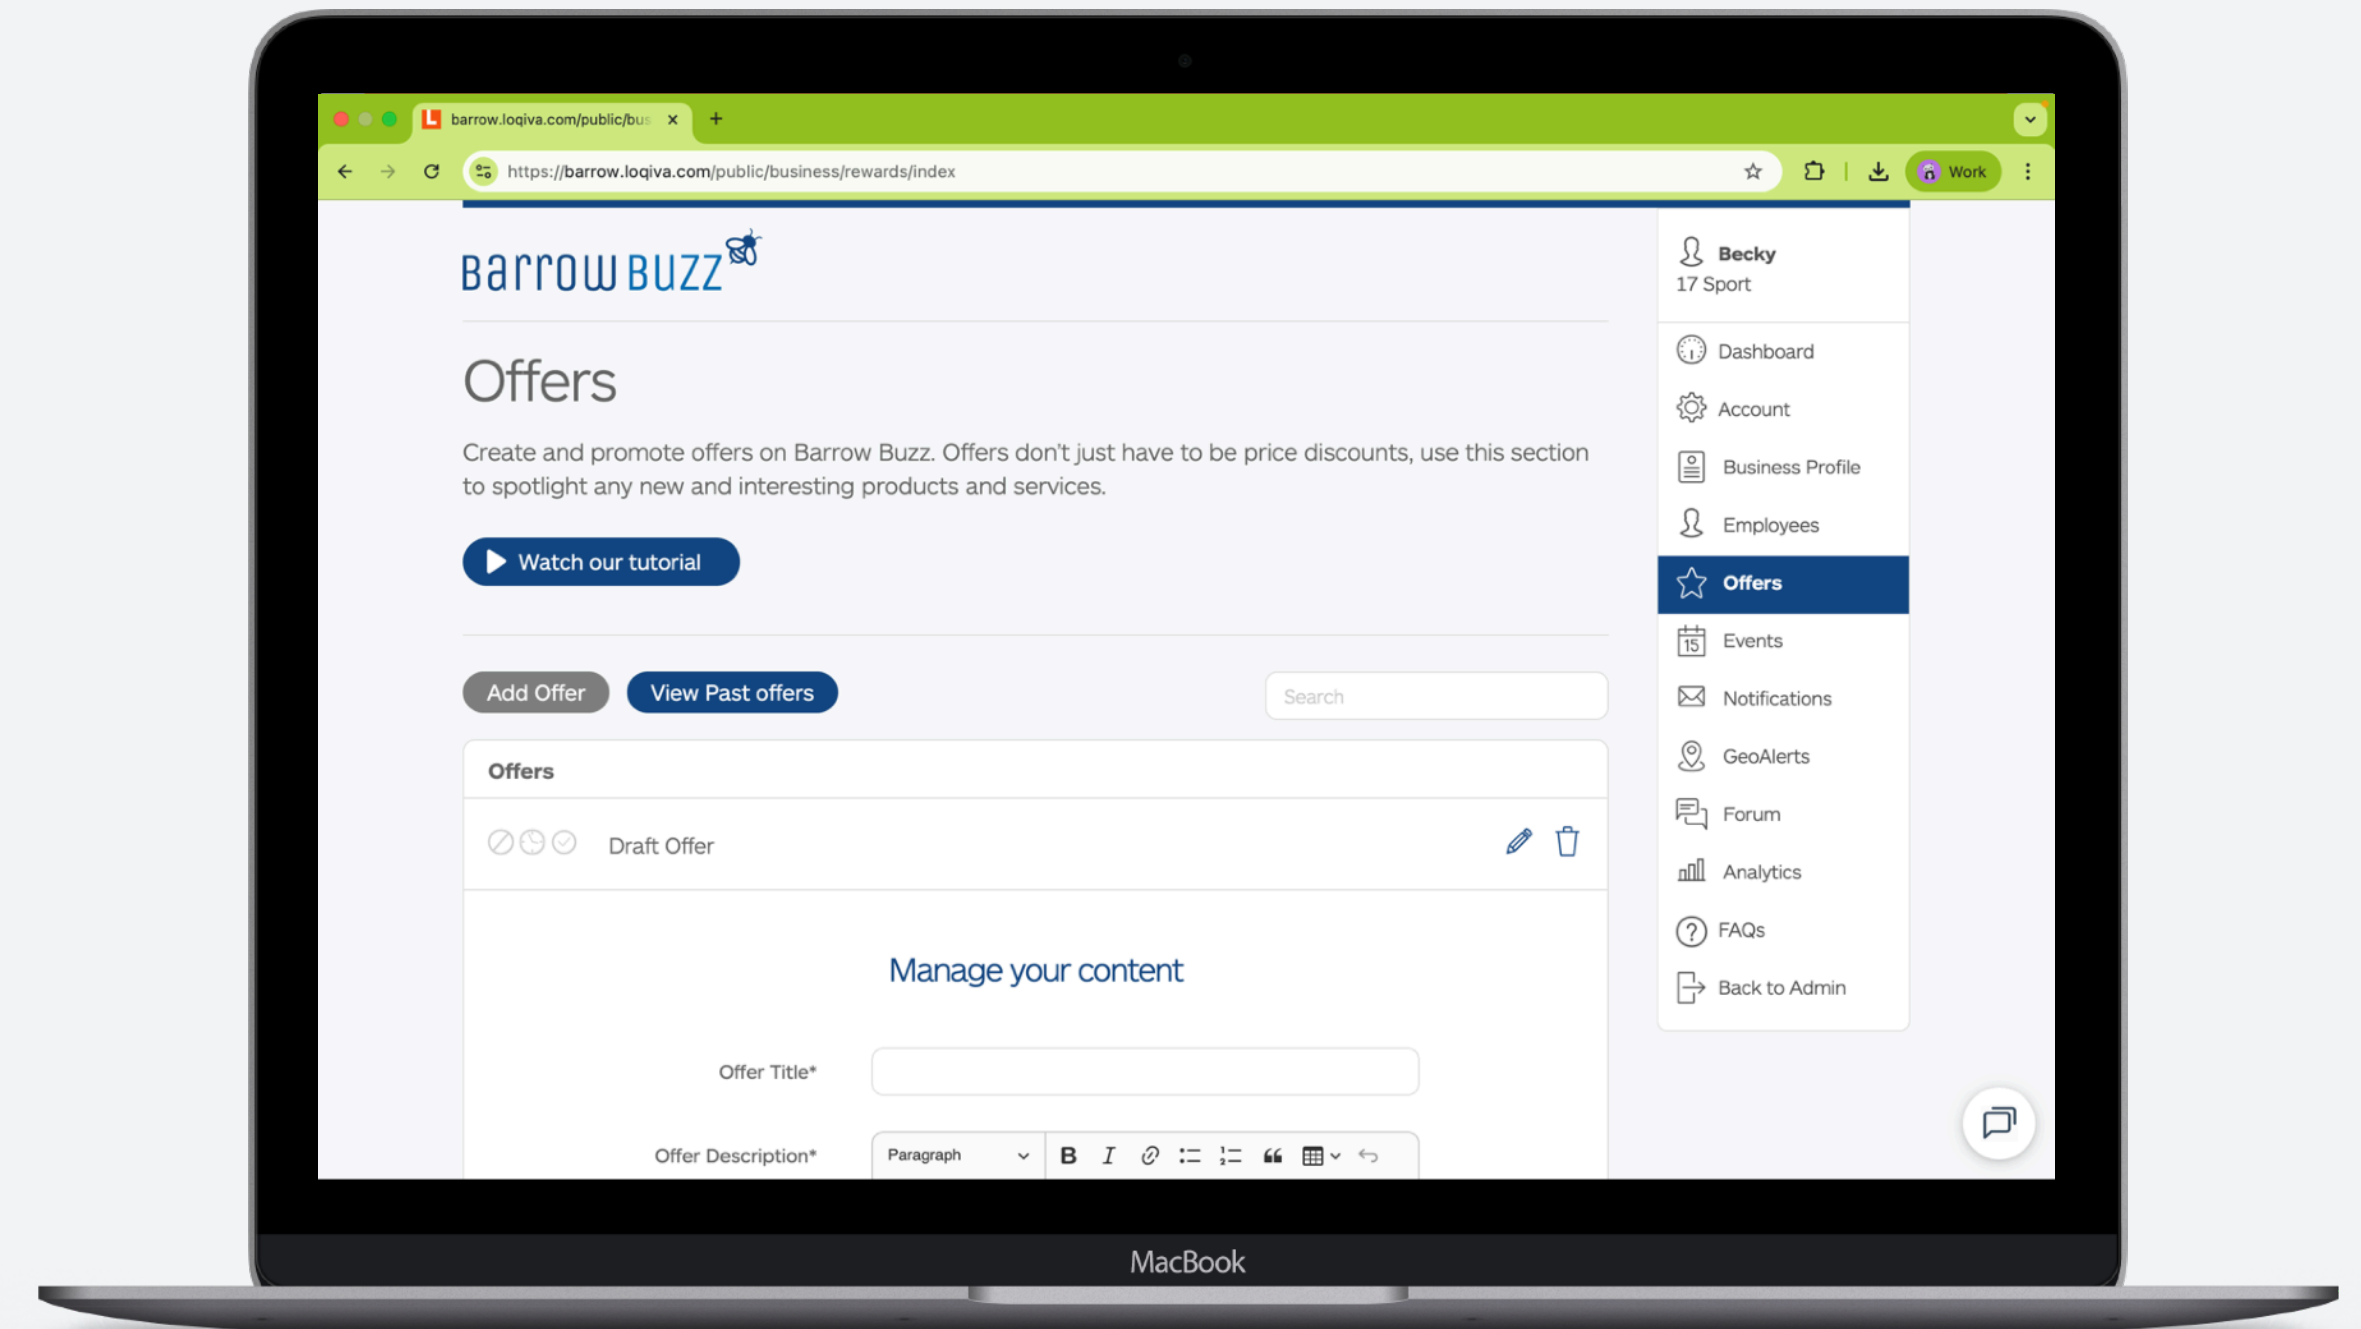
barrow.loqiva.com/public/bus ×
+
https://barrow.loqiva.com/public/business/rewards/index
Work

Barrow BUZZ

Offers

Create and promote offers on Barrow Buzz. Offers don't just have to be price discounts, use this section to spotlight any new and interesting products and services.

Watch our tutorial

Add Offer
View Past offers
Search

Offers

Draft Offer

Manage your content

Offer Title*

Offer Description*
Paragraph

Becky
17 Sport

Dashboard
Account
Business Profile
Employees
Offers
Events
Notifications
GeoAlerts
Forum
Analytics
FAQs
Back to Admin

MacBook